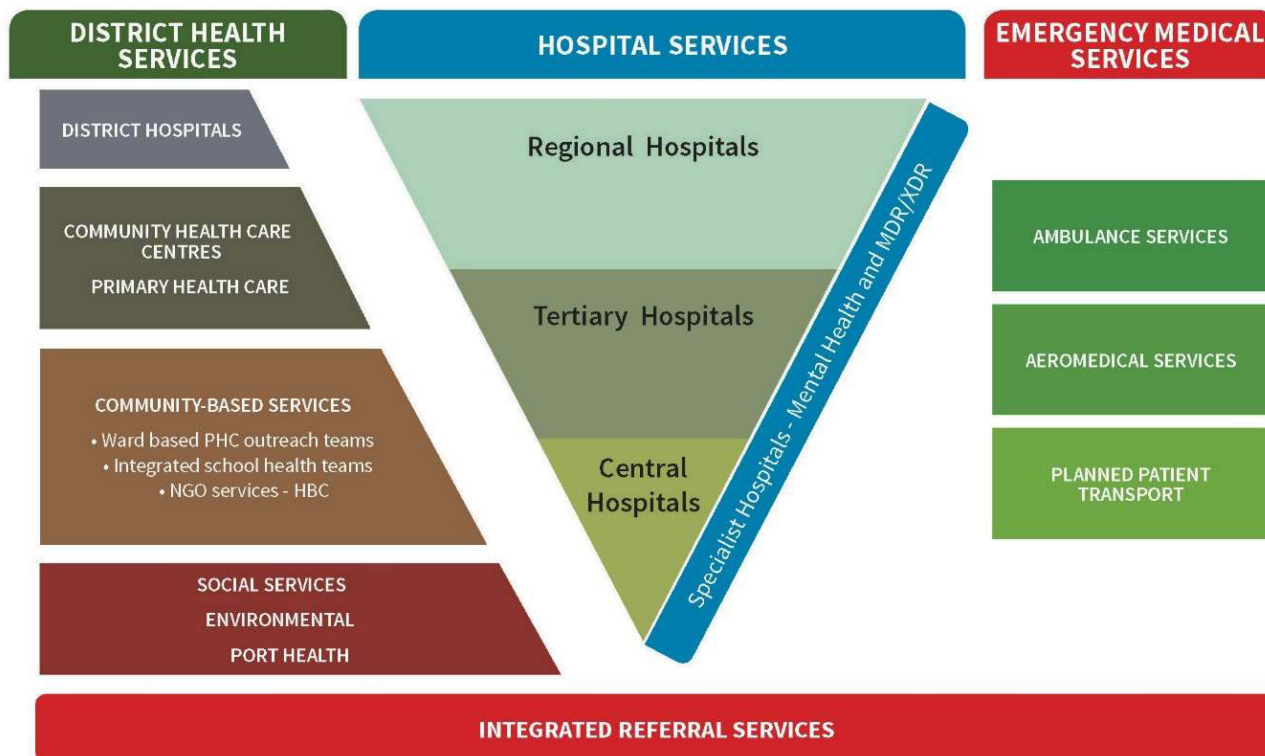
DISTRICT HEALTH SERVICES

HOSPITAL SERVICES

EMERGENCY MEDICAL SERVICES

DISTRICT HOSPITALS

COMMUNITY HEALTH CARE CENTRES

PRIMARY HEALTH CARE

COMMUNITY-BASED SERVICES
• Ward based PHC outreach teams
• Integrated school health teams
• NGO services - HBC

SOCIAL SERVICES
ENVIRONMENTAL
PORT HEALTH

Regional Hospitals

Tertiary Hospitals

Central Hospitals

Specialist Hospitals - Mental Health and MDR/XDR

AMBULANCE SERVICES

AEROMEDICAL SERVICES

PLANNED PATIENT TRANSPORT

INTEGRATED REFERRAL SERVICES